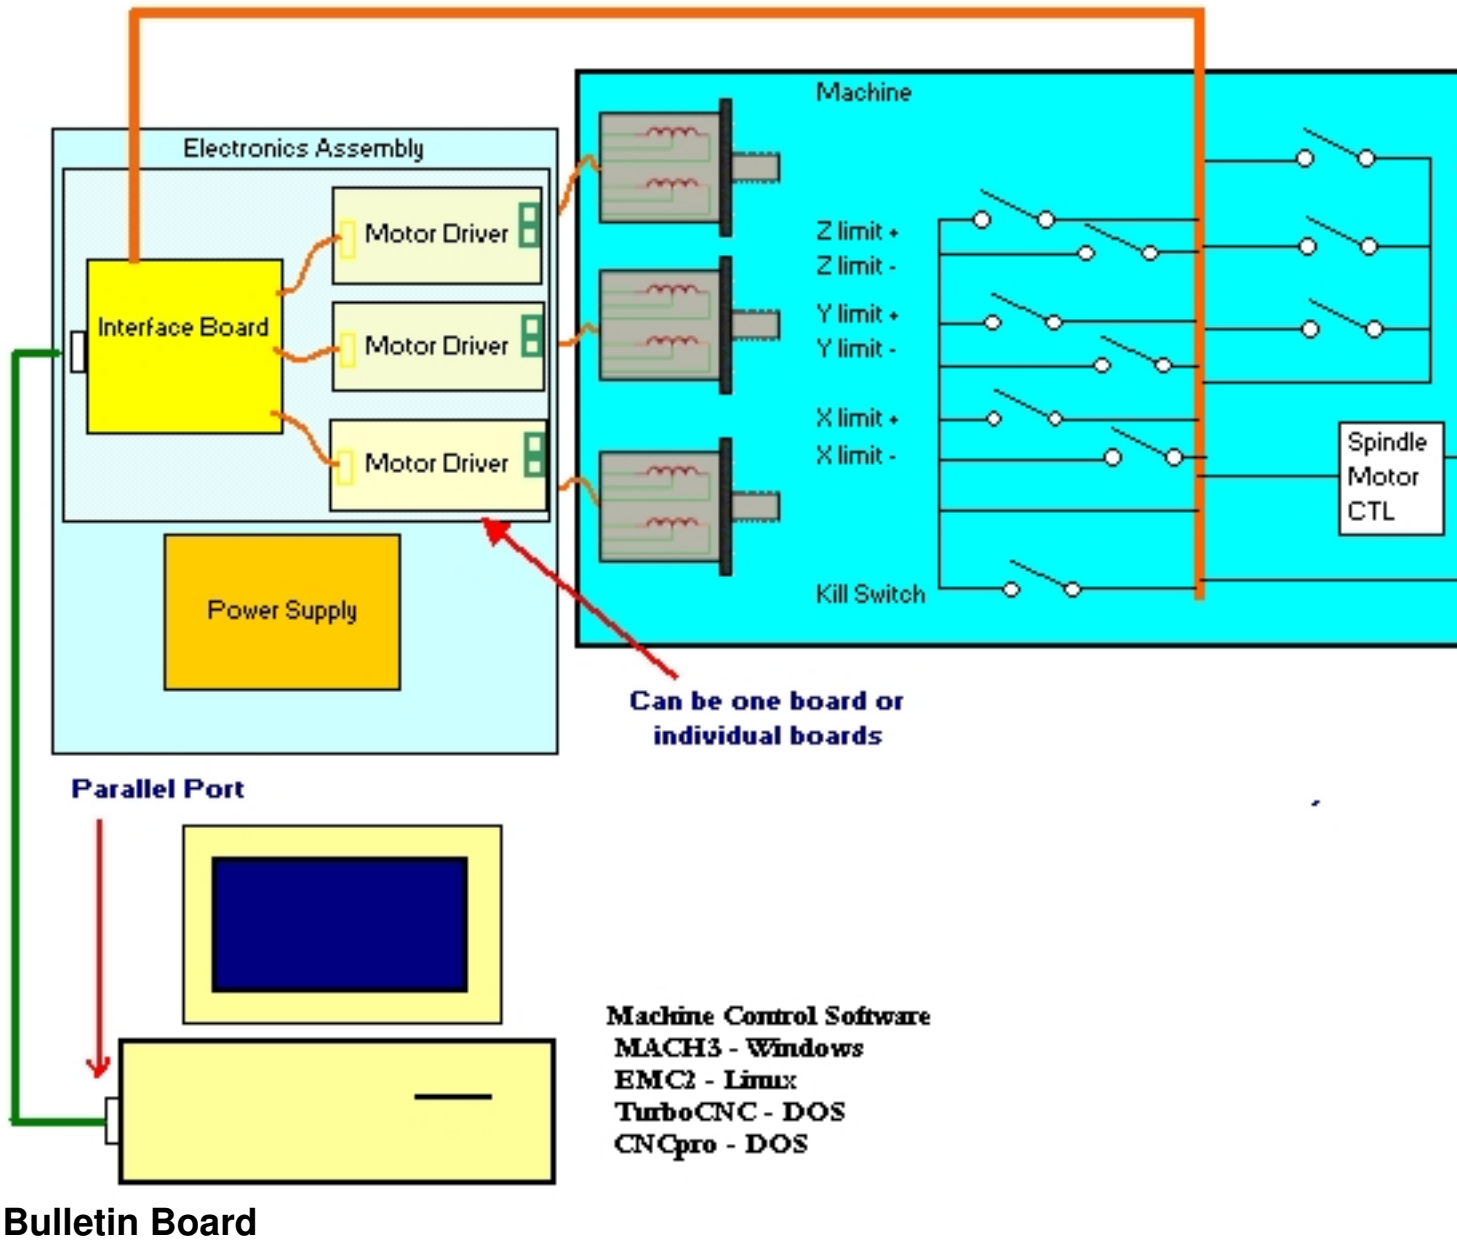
Electronics Assembly

Interface Board

Motor Driver

Motor Driver

Motor Driver

Power Supply

Machine

Z limit +
Z limit -
Y limit +
Y limit -
X limit +
X limit -

Kill Switch

Spindle Motor CTL

Can be one board or individual boards

Parallel Port

Machine Control Software
MACH3 - Windows
EMC2 - Linux
TurboCNC - DOS
CNCpro - DOS

Bulletin Board